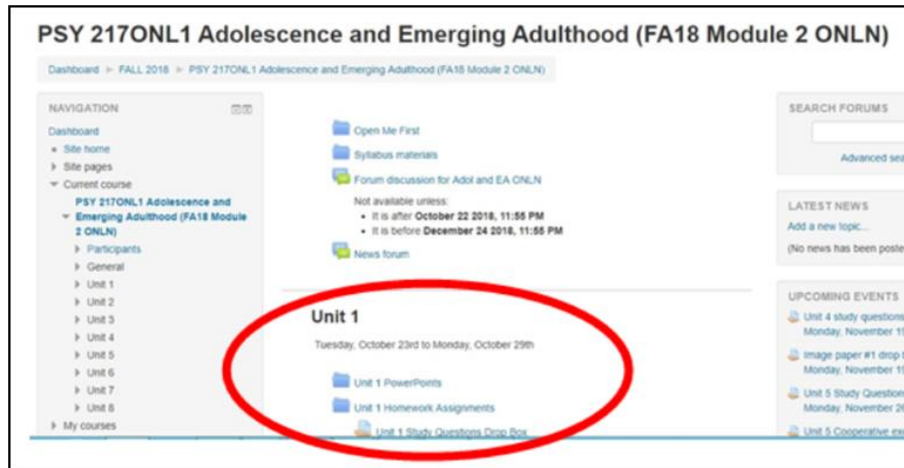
PSY 217ONL1 Adolescence and Emerging Adulthood (FA18 Module 2 ONLN)

Dashboard ► FALL 2018 ► PSY 217ONL1 Adolescence and Emerging Adulthood (FA18 Module 2 ONLN)

NAVIGATION

Dashboard
• Site home
▸ Site pages
▾ Current course
PSY 217ONL1 Adolescence and Emerging Adulthood (FA18 Module 2 ONLN)
▸ Participants
▸ General
▸ Unit 1
▸ Unit 2
▸ Unit 3
▸ Unit 4
▸ Unit 5
▸ Unit 6
▸ Unit 7
▸ Unit 8
▸ My courses

Open Me First
Syllabus materials
Forum discussion for Adol and EA ONLN
Not available unless:
• It is after October 22 2018, 11:55 PM
• It is before December 24 2018, 11:55 PM
News forum

Unit 1
Tuesday, October 23rd to Monday, October 29th
Unit 1 PowerPoints
Unit 1 Homework Assignments
Unit 1 Study Questions Drop Box

SEARCH FORUMS
Advanced sea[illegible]

LATEST NEWS
Add a new topic...
(No news has been poste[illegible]

UPCOMING EVENTS
Unit 4 study question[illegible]
Monday, November 1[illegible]
Image paper #1 drop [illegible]
Monday, November 1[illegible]
Unit 5 Study Question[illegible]
Monday, November 2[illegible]
Unit 5 Cooperative ex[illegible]